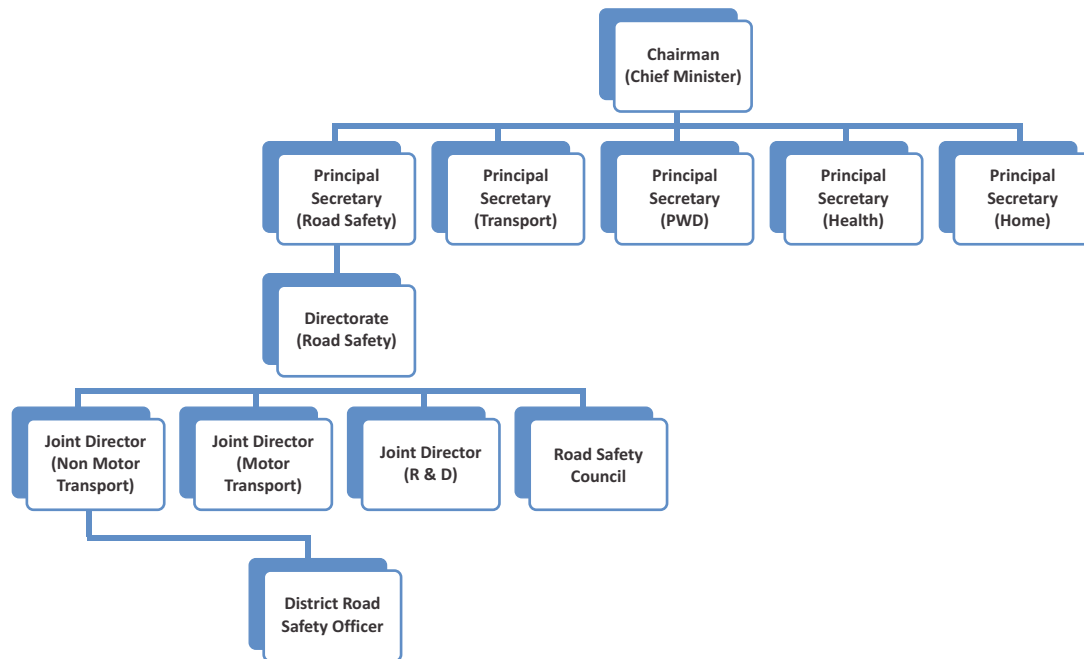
Chairman
(Chief Minister)

Principal Secretary (Road Safety)

Principal Secretary (Transport)

Principal Secretary (PWD)

Principal Secretary (Health)

Principal Secretary (Home)

Directorate (Road Safety)

Joint Director (Non Motor Transport)

Joint Director (Motor Transport)

Joint Director (R & D)

Road Safety Council

District Road Safety Officer